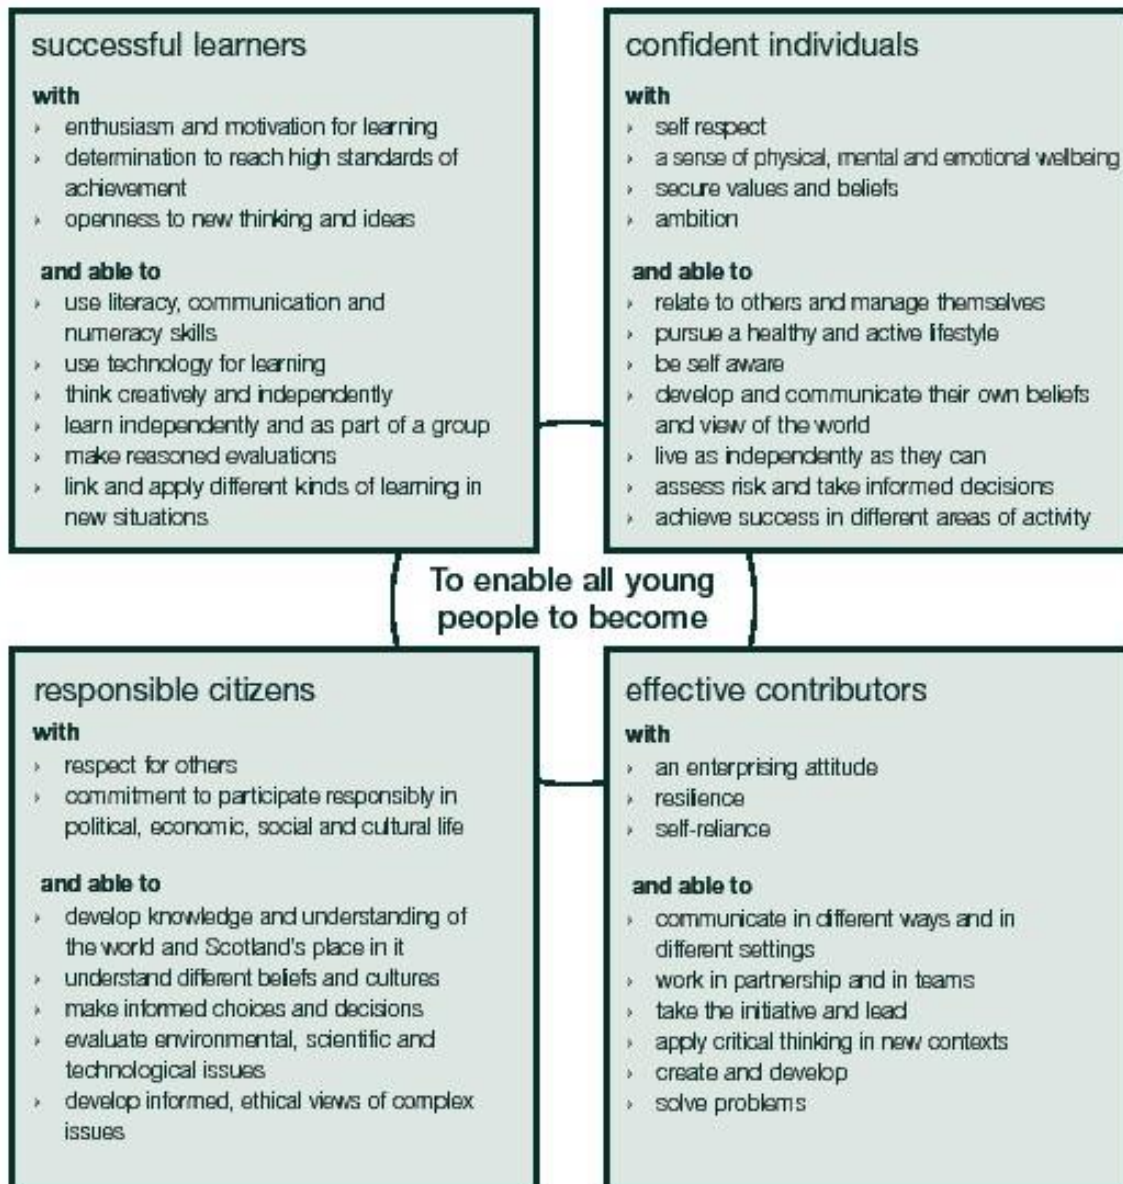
successful learners

with
› enthusiasm and motivation for learning
› determination to reach high standards of achievement
› openness to new thinking and ideas

and able to
› use literacy, communication and numeracy skills
› use technology for learning
› think creatively and independently
› learn independently and as part of a group
› make reasoned evaluations
› link and apply different kinds of learning in new situations

confident individuals

with
› self respect
› a sense of physical, mental and emotional wellbeing
› secure values and beliefs
› ambition

and able to
› relate to others and manage themselves
› pursue a healthy and active lifestyle
› be self aware
› develop and communicate their own beliefs and view of the world
› live as independently as they can
› assess risk and take informed decisions
› achieve success in different areas of activity

To enable all young people to become

responsible citizens

with
› respect for others
› commitment to participate responsibly in political, economic, social and cultural life

and able to
› develop knowledge and understanding of the world and Scotland's place in it
› understand different beliefs and cultures
› make informed choices and decisions
› evaluate environmental, scientific and technological issues
› develop informed, ethical views of complex issues

effective contributors

with
› an enterprising attitude
› resilience
› self-reliance

and able to
› communicate in different ways and in different settings
› work in partnership and in teams
› take the initiative and lead
› apply critical thinking in new contexts
› create and develop
› solve problems